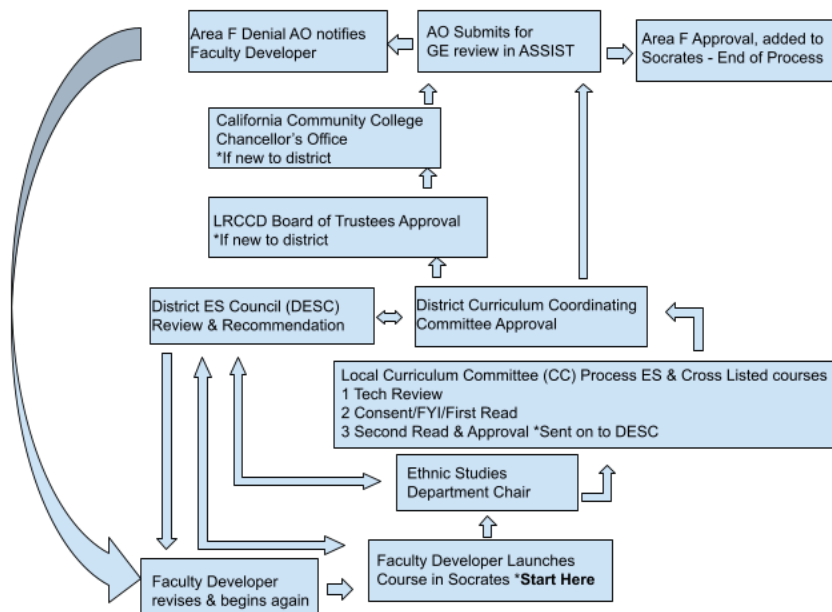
Area F Denial AO notifies Faculty Developer

AO Submits for GE review in ASSIST

Area F Approval, added to Socrates - End of Process

California Community College Chancellor's Office
*If new to district

LRCCD Board of Trustees Approval
*If new to district

District ES Council (DESC) Review & Recommendation

District Curriculum Coordinating Committee Approval

Local Curriculum Committee (CC) Process ES & Cross Listed courses
1 Tech Review
2 Consent/FYI/First Read
3 Second Read & Approval *Sent on to DESC

Ethnic Studies Department Chair

Faculty Developer Launches Course in Socrates *Start Here

Faculty Developer revises & begins again